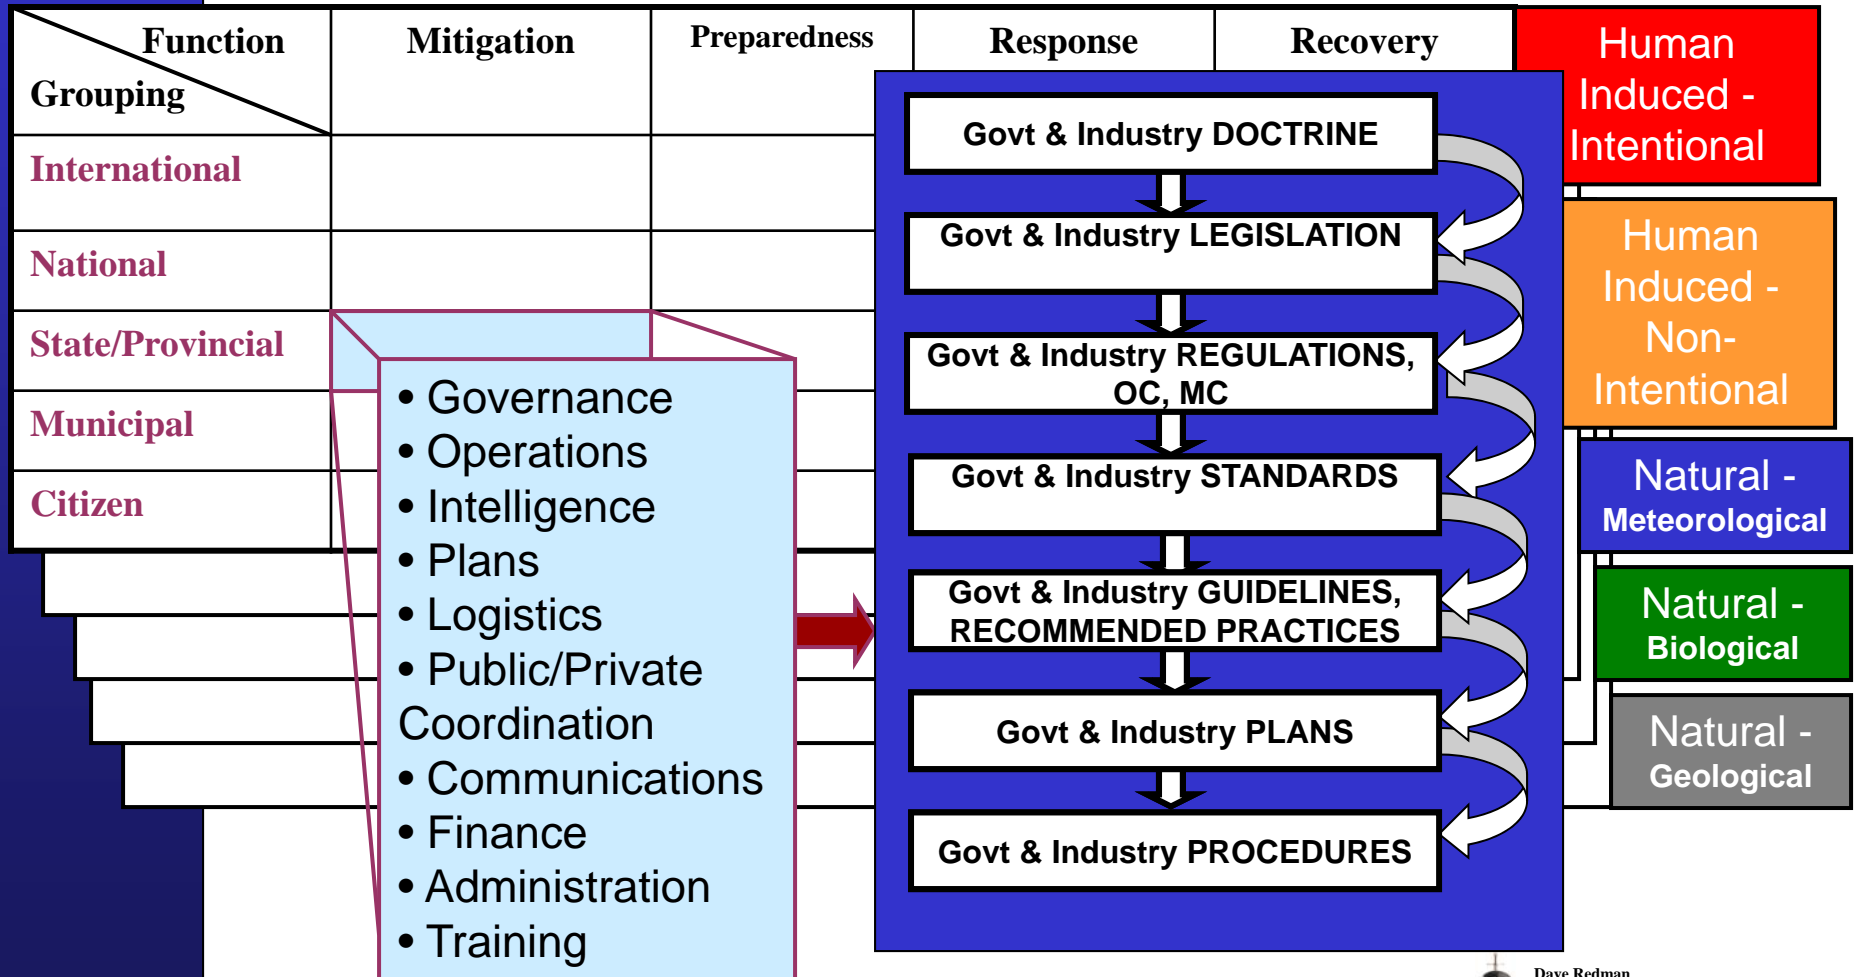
| Function / Grouping | Mitigation | Preparedness | Response | Recovery |
|---|---|---|---|---|
| International | | | | |
| National | | | | |
| State/Provincial | | | | |
| Municipal | | | | |
| Citizen | | | | |

• Governance
• Operations
• Intelligence
• Plans
• Logistics
• Public/Private Coordination
• Communications
• Finance
• Administration
• Training

Govt & Industry DOCTRINE

Govt & Industry LEGISLATION

Govt & Industry REGULATIONS, OC, MC

Govt & Industry STANDARDS

Govt & Industry GUIDELINES, RECOMMENDED PRACTICES

Govt & Industry PLANS

Govt & Industry PROCEDURES

Human Induced - Intentional

Human Induced - Non-Intentional

Natural - Meteorological

Natural - Biological

Natural - Geological

Dave Redman